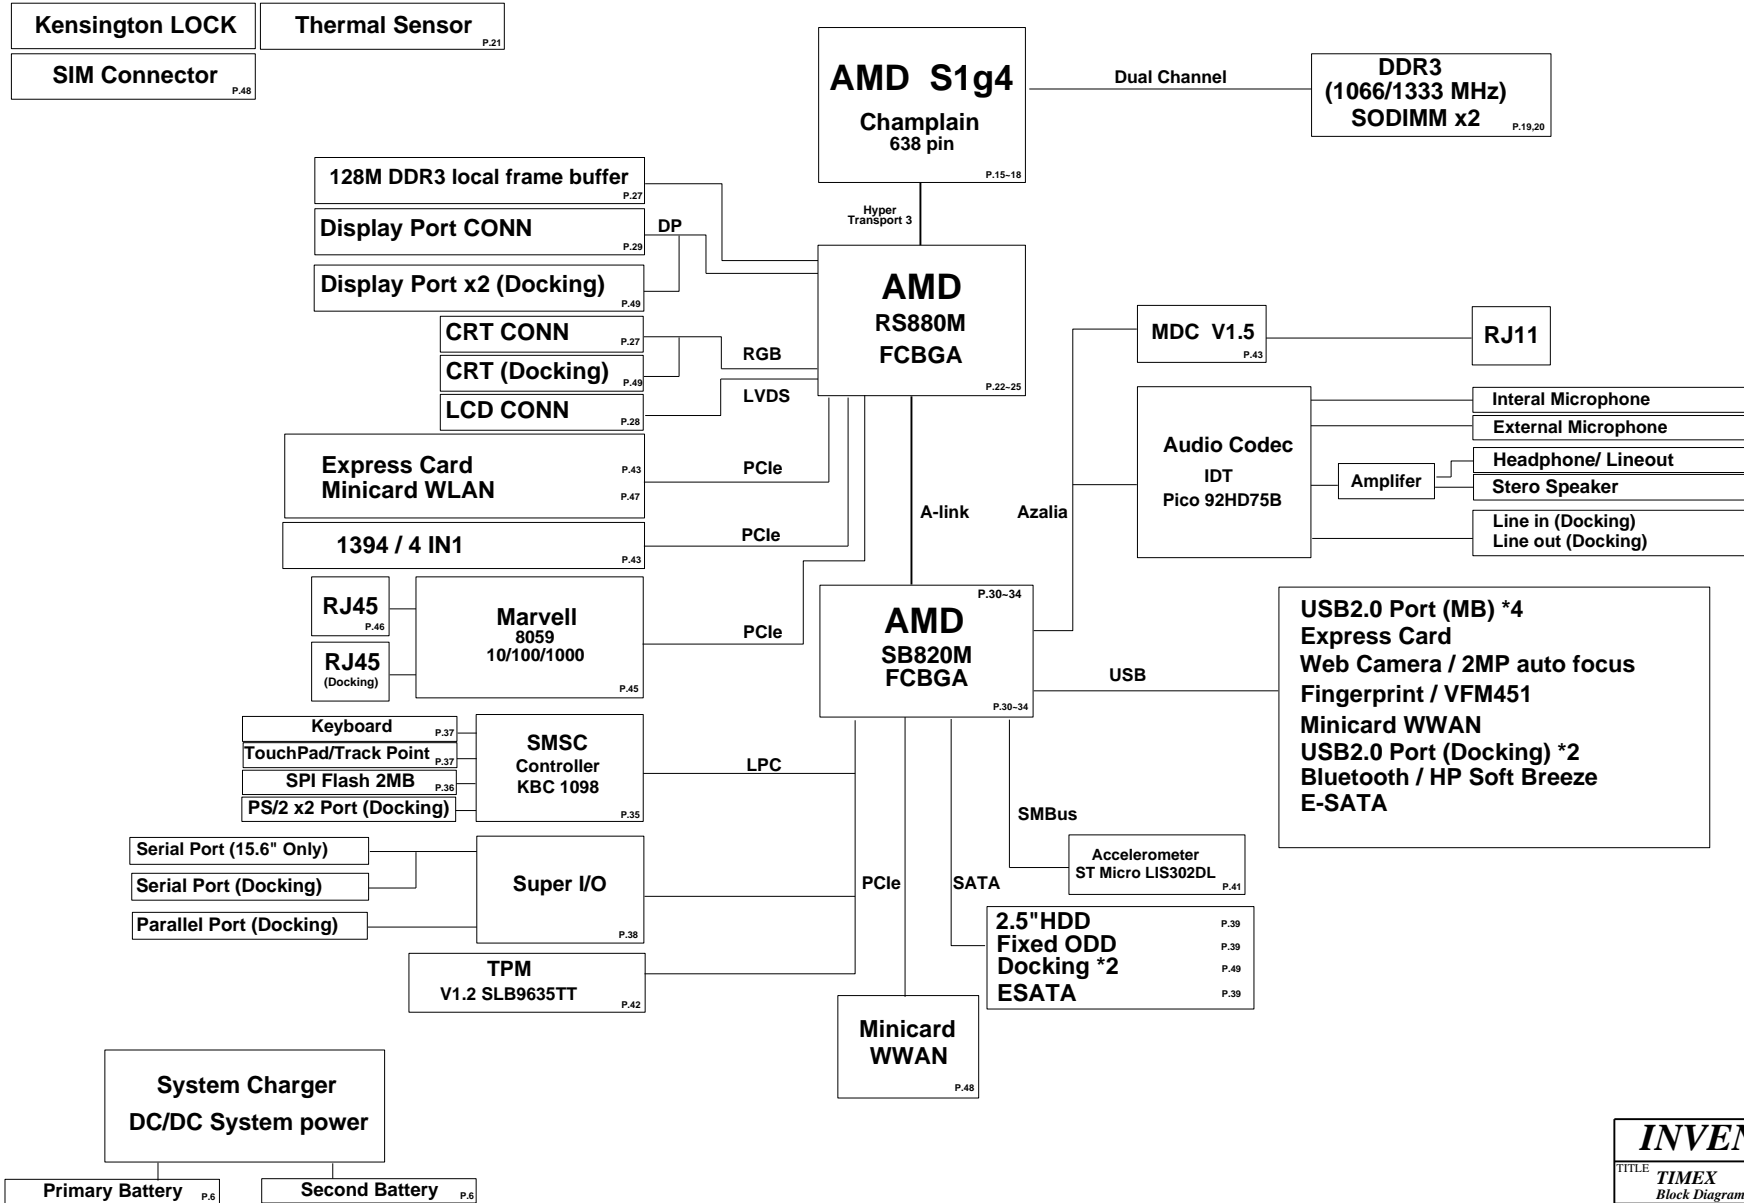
Kensington LOCK

Thermal Sensor P.21

SIM Connector P.48

AMD S1g4
Champlain
638 pin
P.15~18

Dual Channel

DDR3
(1066/1333 MHz)
SODIMM x2 P.19,20

128M DDR3 local frame buffer P.27

Display Port CONN P.29

DP

Display Port x2 (Docking) P.49

Hyper Transport 3

AMD
RS880M
FCBGA
P.22~25

CRT CONN P.27

CRT (Docking) P.49

LCD CONN P.28

RGB

LVDS

MDC V1.5 P.43

RJ11

Audio Codec
IDT
Pico 92HD75B

Interal Microphone

External Microphone

Headphone/ Lineout

Amplifer

Stero Speaker

Line in (Docking)
Line out (Docking)

Express Card P.43
Minicard WLAN P.47

PCIe

A-link

Azalia

1394 / 4 IN1 P.43

PCIe

RJ45 P.46

RJ45 (Docking)

Marvell
8059
10/100/1000
P.45

PCIe

AMD
SB820M
FCBGA
P.30~34
P.30~34

USB

USB2.0 Port (MB) *4
Express Card
Web Camera / 2MP auto focus
Fingerprint / VFM451
Minicard WWAN
USB2.0 Port (Docking) *2
Bluetooth / HP Soft Breeze
E-SATA

Keyboard P.37

TouchPad/Track Point P.37

SPI Flash 2MB P.36

PS/2 x2 Port (Docking)

SMSC
Controller
KBC 1098
P.35

LPC

SMBus

Accelerometer
ST Micro LIS302DL P.41

Serial Port (15.6" Only)

Serial Port (Docking)

Parallel Port (Docking)

Super I/O P.38

PCIe

SATA

2.5"HDD P.39
Fixed ODD P.39
Docking *2 P.49
ESATA P.39

TPM
V1.2 SLB9635TT P.42

Minicard
WWAN
P.48

System Charger
DC/DC System power

Primary Battery P.6

Second Battery P.6

INVEN
TITLE TIMEX
Block Diagram